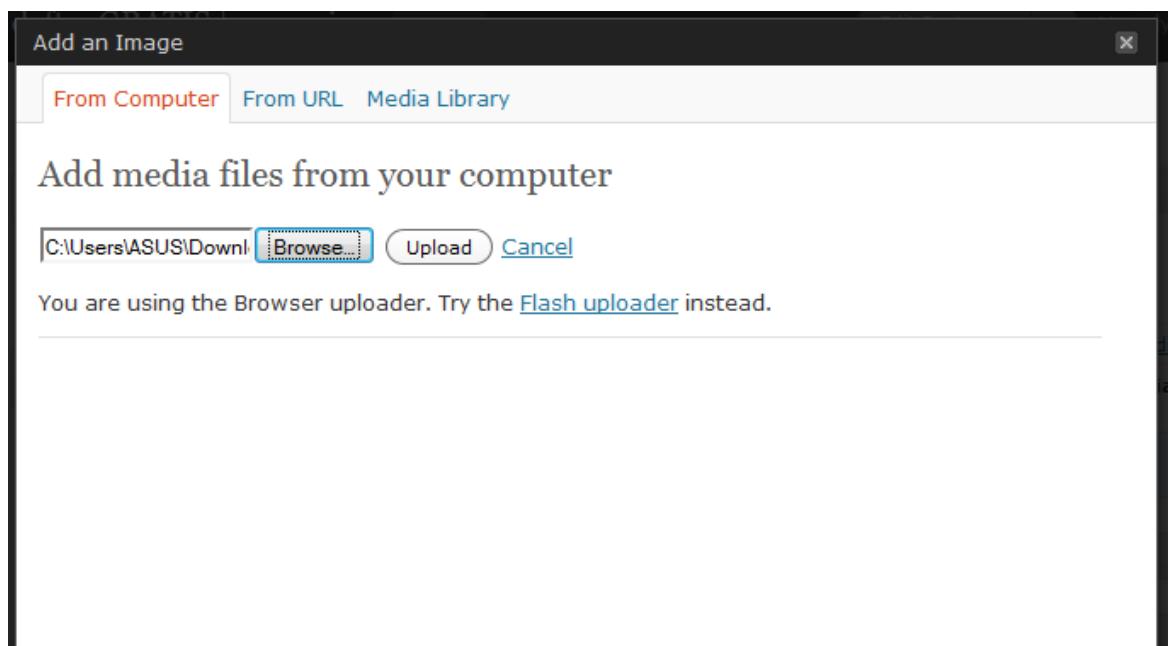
Add an Image

From Computer From URL Media Library

Add media files from your computer

C:\Users\ASUS\Downl Browse... Upload Cancel

You are using the Browser uploader. Try the Flash uploader instead.